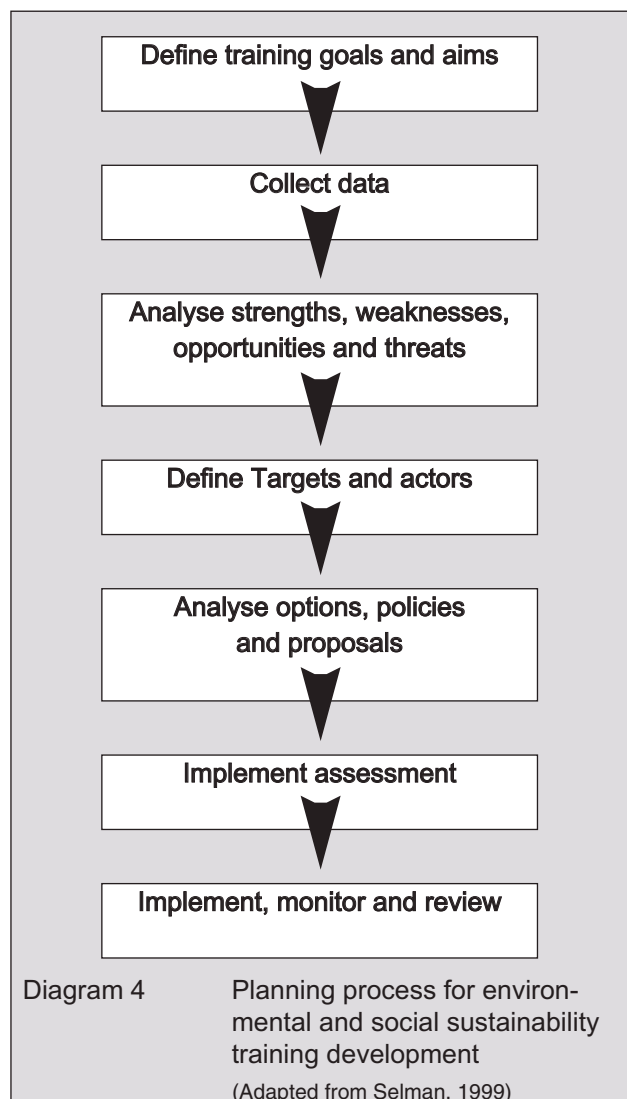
Define training goals and aims

Collect data

Analyse strengths, weaknesses, opportunities and threats

Define Targets and actors

Analyse options, policies and proposals

Implement assessment

Implement, monitor and review

Diagram 4 Planning process for environmental and social sustainability training development

(Adapted from Selman, 1999)